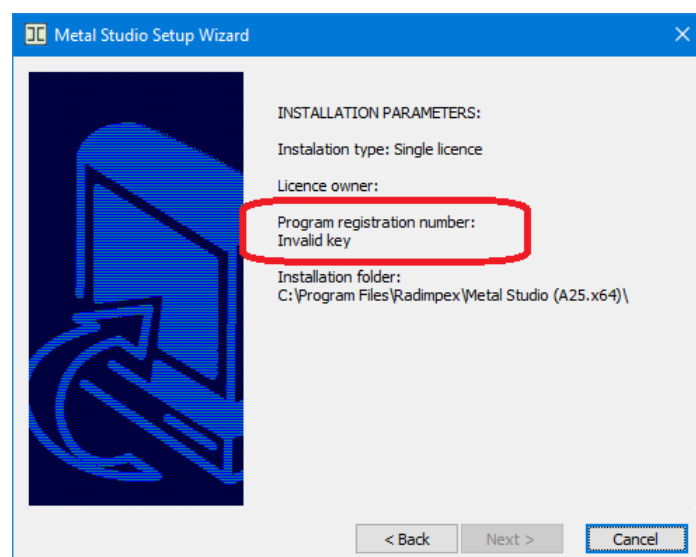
Metal Studio Setup Wizard

INSTALLATION PARAMETERS:

Instalation type: Single licence

Licence owner:

Program registration number:
Invalid key

Installation folder:
C:\Program Files\Radimpex\Metal Studio (A25.x64)\

< Back
Next >
Cancel